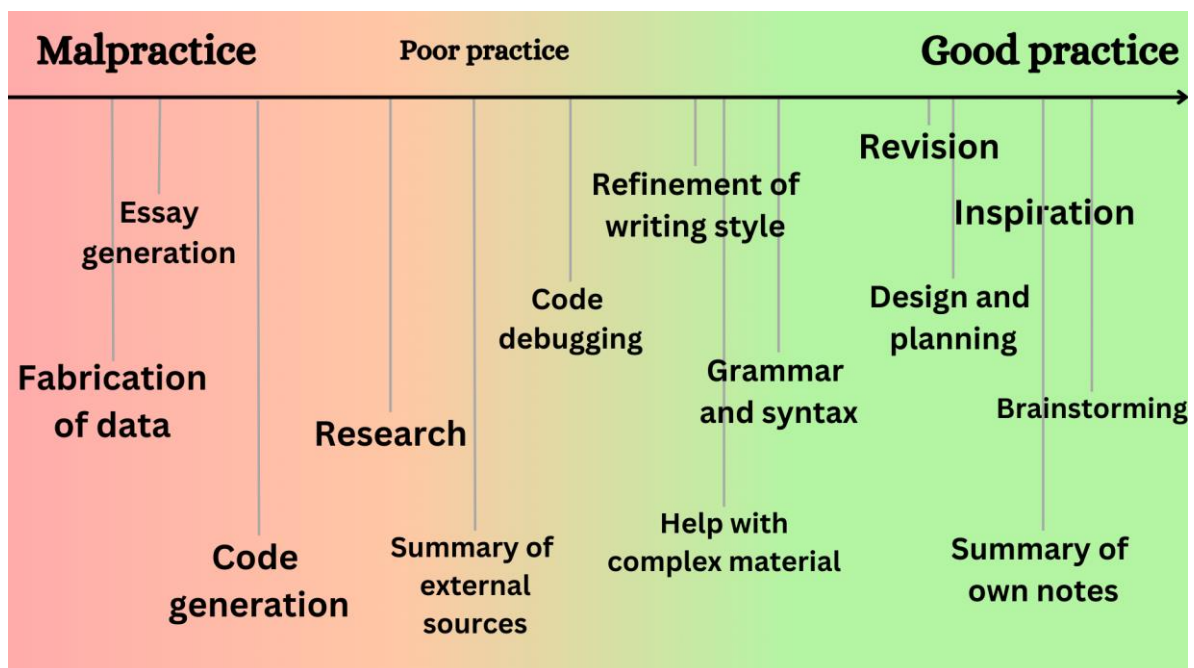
Malpractice
Poor practice
Good practice

Revision

Refinement of writing style

Essay generation

Inspiration

Code debugging

Design and planning

Grammar and syntax

Fabrication of data

Research

Brainstorming

Help with complex material

Code generation

Summary of external sources

Summary of own notes